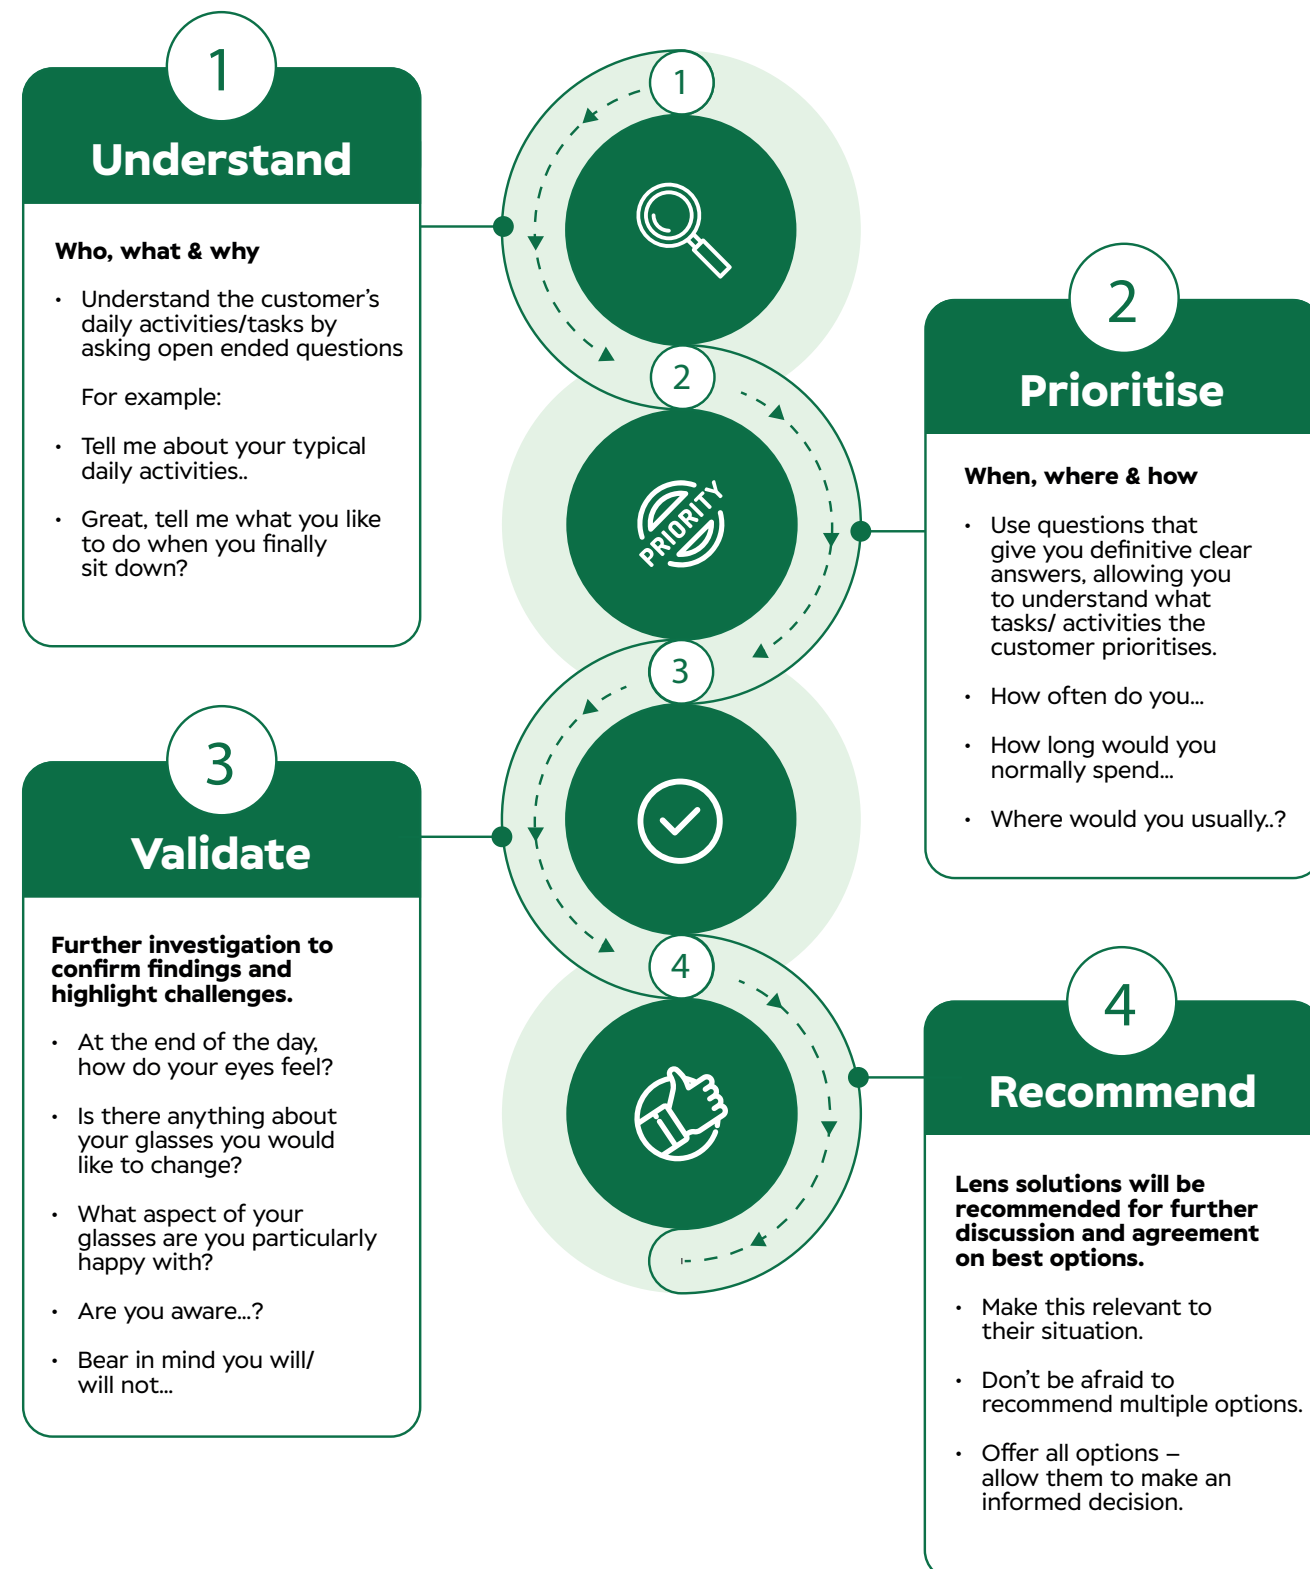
1

Understand

Who, what & why

• Understand the customer's daily activities/tasks by asking open ended questions

For example:

• Tell me about your typical daily activities..

• Great, tell me what you like to do when you finally sit down?

1

2

PRIORITY

3

4

2

Prioritise

When, where & how

• Use questions that give you definitive clear answers, allowing you to understand what tasks/ activities the customer prioritises.

• How often do you...

• How long would you normally spend...

• Where would you usually..?

3

Validate

Further investigation to confirm findings and highlight challenges.

• At the end of the day, how do your eyes feel?

• Is there anything about your glasses you would like to change?

• What aspect of your glasses are you particularly happy with?

• Are you aware...?

• Bear in mind you will/ will not...

4

Recommend

Lens solutions will be recommended for further discussion and agreement on best options.

• Make this relevant to their situation.

• Don't be afraid to recommend multiple options.

• Offer all options – allow them to make an informed decision.